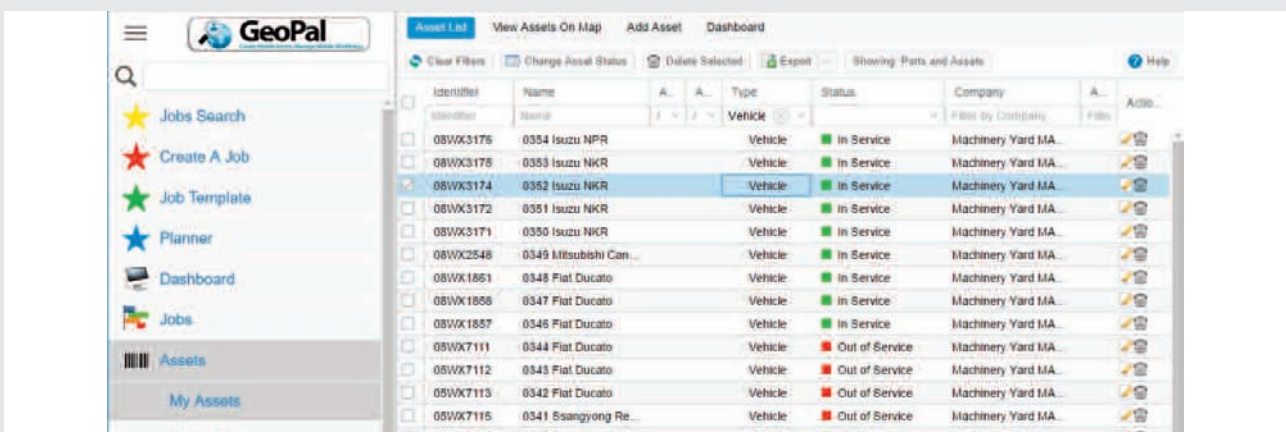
GeoPal

Jobs Search
Create A Job
Job Template
Planner
Dashboard
Jobs
Assets
My Assets

Asset List | View Assets On Map | Add Asset | Dashboard

Clear Filters | Change Asset Status | Delete Selected | Export | Showing: Parts and Assets | Help

| Identifier | Name | A... | A... | Type | Status | Company | A... | Actio... |
|---|---|---|---|---|---|---|---|---|
| Identifier | Name | | | Vehicle | | Filter by Company | Filte | |
| 08WX3176 | 0354 Isuzu NPR | | | Vehicle | In Service | Machinery Yard MA... | | |
| 08WX3175 | 0353 Isuzu NKR | | | Vehicle | In Service | Machinery Yard MA... | | |
| 08WX3174 | 0352 Isuzu NKR | | | Vehicle | In Service | Machinery Yard MA... | | |
| 08WX3172 | 0351 Isuzu NKR | | | Vehicle | In Service | Machinery Yard MA... | | |
| 08WX3171 | 0350 Isuzu NKR | | | Vehicle | In Service | Machinery Yard MA... | | |
| 08WX2548 | 0349 Mitsubishi Can... | | | Vehicle | In Service | Machinery Yard MA... | | |
| 08WX1861 | 0348 Fiat Ducato | | | Vehicle | In Service | Machinery Yard MA... | | |
| 08WX1858 | 0347 Fiat Ducato | | | Vehicle | In Service | Machinery Yard MA... | | |
| 08WX1857 | 0346 Fiat Ducato | | | Vehicle | In Service | Machinery Yard MA... | | |
| 05WX7111 | 0344 Fiat Ducato | | | Vehicle | Out of Service | Machinery Yard MA... | | |
| 05WX7112 | 0343 Fiat Ducato | | | Vehicle | Out of Service | Machinery Yard MA... | | |
| 05WX7113 | 0342 Fiat Ducato | | | Vehicle | Out of Service | Machinery Yard MA... | | |
| 05WX7115 | 0341 Ssangyong Re... | | | Vehicle | Out of Service | Machinery Yard MA... | | |